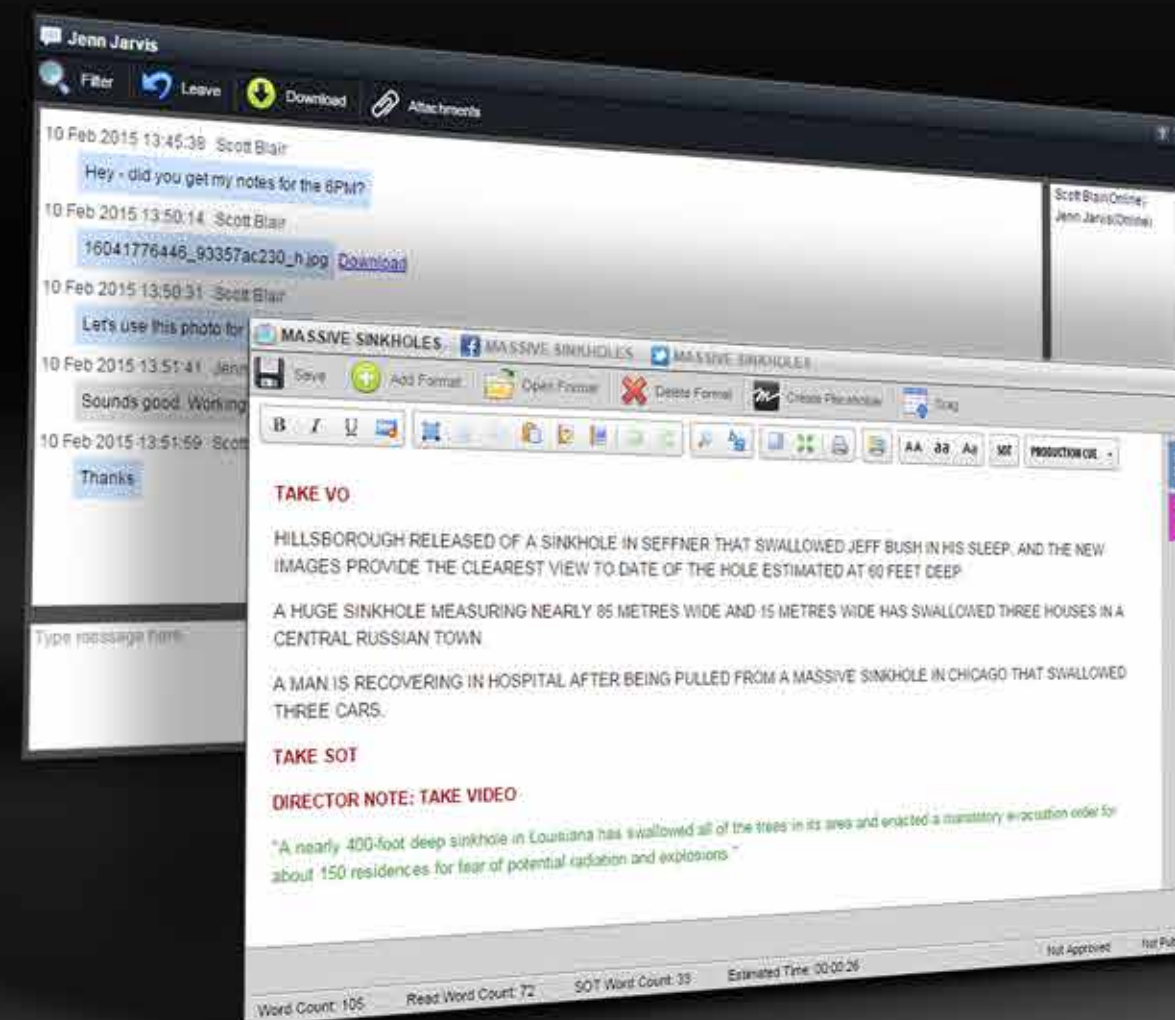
Jenn Jarvis

Filter Leave Download Attachments

10 Feb 2015 13:45:38 Scott Blair

Hey - did you get my notes for the 6PM?

10 Feb 2015 13:50:14 Scott Blair

16041776446_93357ac230_h.jpg Download

10 Feb 2015 13:50:31 Scott Blair

Let's use this photo for

10 Feb 2015 13:51:41 Jenn

Sounds good. Working

10 Feb 2015 13:51:59 Scott

Thanks

Type message here

Scott Blair(Online)
Jenn Jarvis(Online)

MASSIVE SINKHOLES MASSIVE SINKHOLES MASSIVE SINKHOLES

Save Add Format Open Format Delete Format Create Placeholder Tag

B I U AA aa Aa SOT PRODUCTION CUE

TAKE VO

HILLSBOROUGH RELEASED OF A SINKHOLE IN SEFFNER THAT SWALLOWED JEFF BUSH IN HIS SLEEP, AND THE NEW IMAGES PROVIDE THE CLEAREST VIEW TO DATE OF THE HOLE ESTIMATED AT 60 FEET DEEP

A HUGE SINKHOLE MEASURING NEARLY 85 METRES WIDE AND 15 METRES WIDE HAS SWALLOWED THREE HOUSES IN A CENTRAL RUSSIAN TOWN

A MAN IS RECOVERING IN HOSPITAL AFTER BEING PULLED FROM A MASSIVE SINKHOLE IN CHICAGO THAT SWALLOWED THREE CARS.

TAKE SOT

DIRECTOR NOTE: TAKE VIDEO

"A nearly 400-foot deep sinkhole in Louisiana has swallowed all of the trees in its area and enacted a mandatory evacuation order for about 150 residences for fear of potential radiation and explosions."

Word Count: 105 Read Word Count: 72 SOT Word Count: 33 Estimated Time: 00:00:26 Not Approved Not Pub